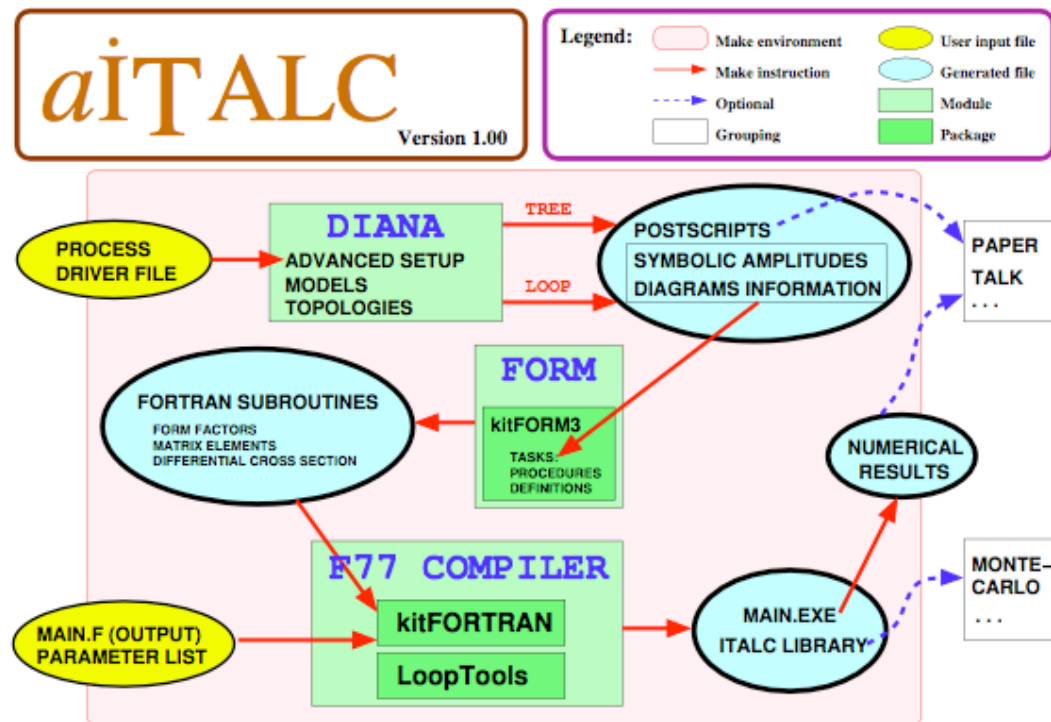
aITALC
Version 1.00

Legend:
Make environment
Make instruction
Optional
Grouping
User input file
Generated file
Module
Package

PROCESS DRIVER FILE

DIANA
ADVANCED SETUP
MODELS
TOPOLOGIES

TREE
LOOP

POSTSCRIPTS
SYMBOLIC AMPLITUDES
DIAGRAMS INFORMATION

PAPER
TALK
. . .

FORM
kitFORM3
TASKS:
PROCEDURES
DEFINITIONS

FORTRAN SUBROUTINES
FORM FACTORS
MATRIX ELEMENTS
DIFFERENTIAL CROSS SECTION

NUMERICAL RESULTS

F77 COMPILER
kitFORTRAN
LoopTools

MAIN.F (OUTPUT)
PARAMETER LIST

MAIN.EXE
ITALC LIBRARY

MONTE-CARLO
. . .